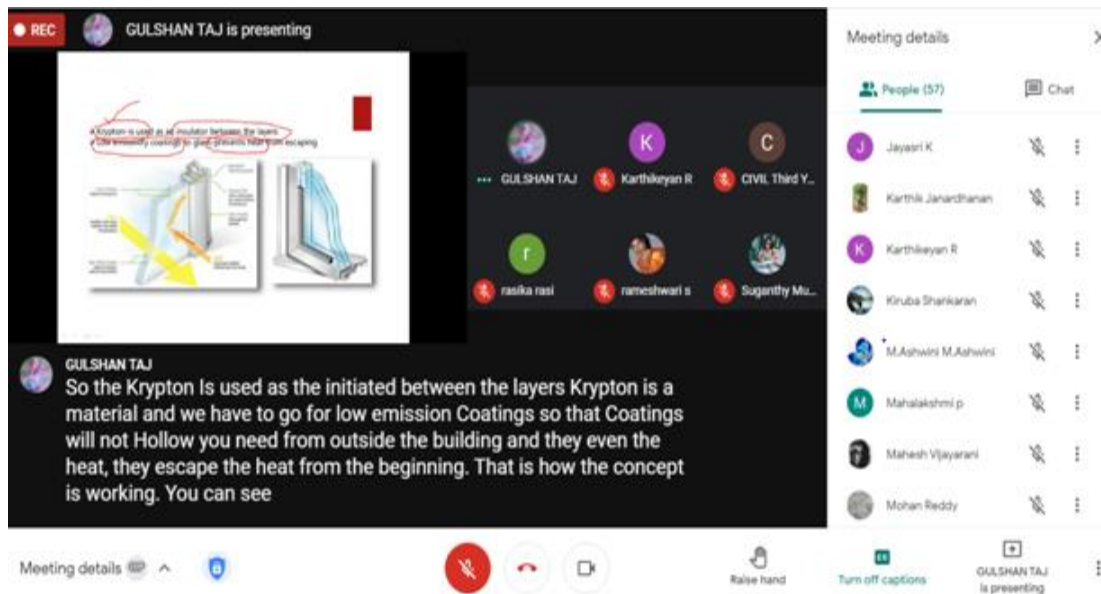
REC GULSHAN TAJ is presenting

Krypton is used as an insulator between the layers
Low emissivity coatings to glass prevents heat from escaping

GULSHAN TAJ
Karthikeyan R
CIVIL Third Y...
r
rasika rasi
rameshwari s
Suganthy Mu...

GULSHAN TAJ
So the Krypton Is used as the initiated between the layers Krypton is a material and we have to go for low emission Coatings so that Coatings will not Hollow you need from outside the building and they even the heat, they escape the heat from the beginning. That is how the concept is working. You can see

Meeting details
People (57)
Chat
Jayasri K
Karthik Janardhanan
Karthikeyan R
Kiruba Shankaran
M.Ashwini M.Ashwini
Mahalakshmi p
Mahesh Vijayarani
Mohan Reddy

Meeting details
Raise hand
Turn off captions
GULSHAN TAJ is presenting